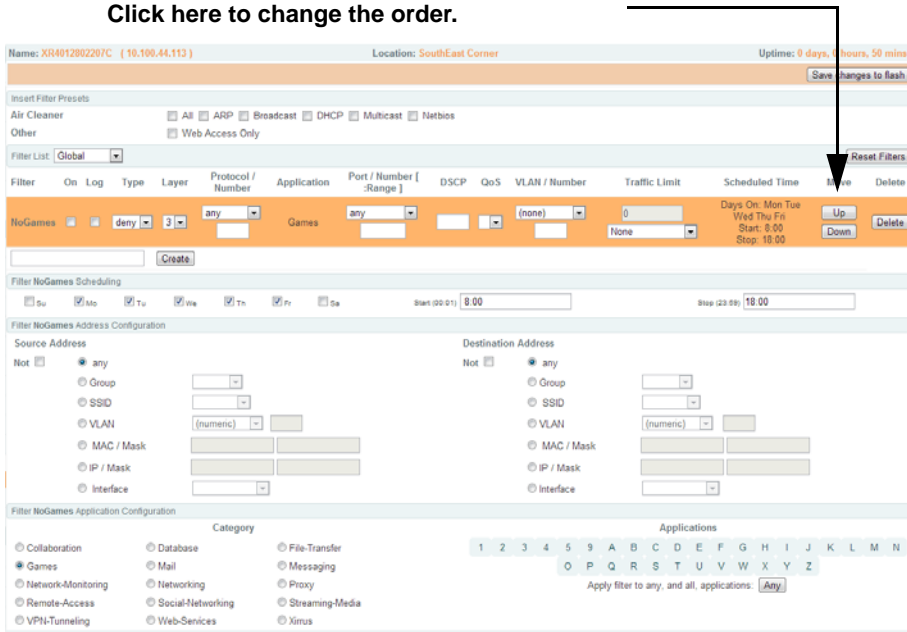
Click here to change the order.

Name: XR4012802207C ( 10.100.44.113 )

Location: SouthEast Corner

Uptime: 0 days, 0 hours, 50 mins

Save changes to flash

Insert Filter Presets

Air Cleaner

All ARP Broadcast DHCP Multicast Netbios

Other

Web Access Only

Filter List Global

Reset Filters

| Filter | On | Log | Type | Layer | Protocol / Number | Application | Port / Number [ :Range ] | DSCP | QoS | VLAN / Number | Traffic Limit | Scheduled Time | Move | Delete |
|---|---|---|---|---|---|---|---|---|---|---|---|---|---|---|
| NoGames | | | deny | 3 | any | Games | any | | | (none) | 0 None | Days On: Mon Tue Wed Thu Fri Start: 8:00 Stop: 18:00 | Up Down | Delete |

Create

Filter NoGames Scheduling

Su Mo Tu We Th Fr Sa

Start (00:01) 8:00

Stop (23:59) 18:00

Filter NoGames Address Configuration

Source Address

Not

any

Group

SSID

VLAN (numeric)

MAC / Mask

IP / Mask

Interface

Destination Address

Not

any

Group

SSID

VLAN (numeric)

MAC / Mask

IP / Mask

Interface

Filter NoGames Application Configuration

Category

Collaboration Database File-Transfer

Games Mail Messaging

Network-Monitoring Networking Proxy

Remote-Access Social-Networking Streaming-Media

VPN-Tunneling Web-Services Xirrus

Applications

1 2 3 4 5 9 A B C D E F G H I J K L M N

O P Q R S T U V W X Y Z

Apply filter to any, and all, applications: Any